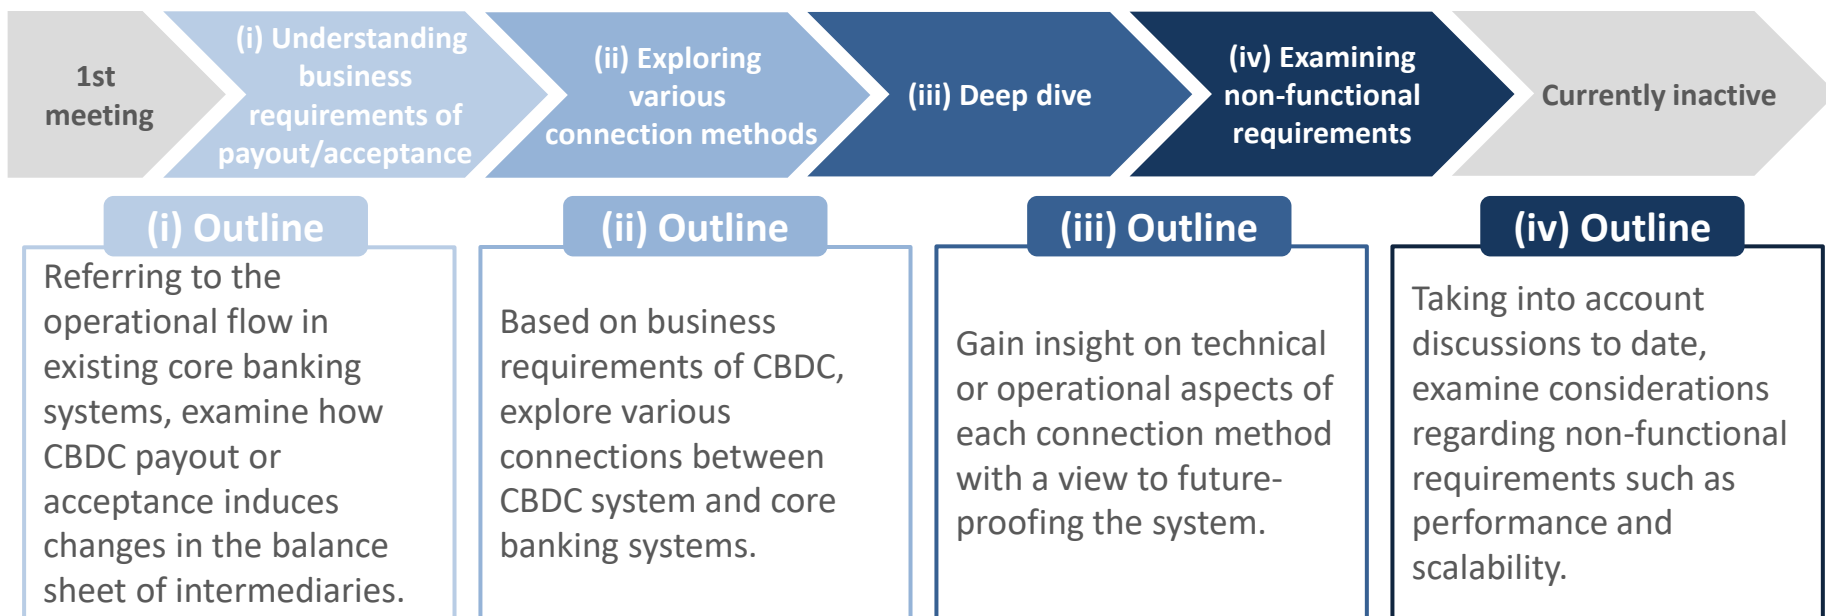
1st meeting

(i) Understanding business requirements of payout/acceptance

(ii) Exploring various connection methods

(iii) Deep dive

(iv) Examining non-functional requirements

Currently inactive

(i) Outline

Referring to the operational flow in existing core banking systems, examine how CBDC payout or acceptance induces changes in the balance sheet of intermediaries.

(ii) Outline

Based on business requirements of CBDC, explore various connections between CBDC system and core banking systems.

(iii) Outline

Gain insight on technical or operational aspects of each connection method with a view to future-proofing the system.

(iv) Outline

Taking into account discussions to date, examine considerations regarding non-functional requirements such as performance and scalability.